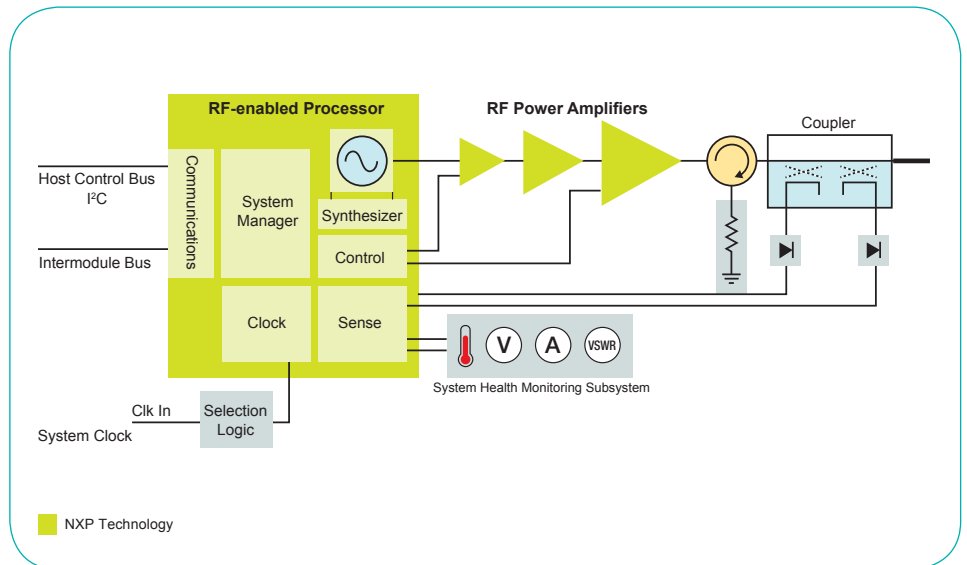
RF-enabled Processor

RF Power Amplifiers

Coupler

Host Control Bus
I²C

Intermodule Bus

Communications

System Manager

Synthesizer

Control

Clock

Sense

V

A

VSWR

System Health Monitoring Subsystem

Clk In

System Clock

Selection Logic

NXP Technology